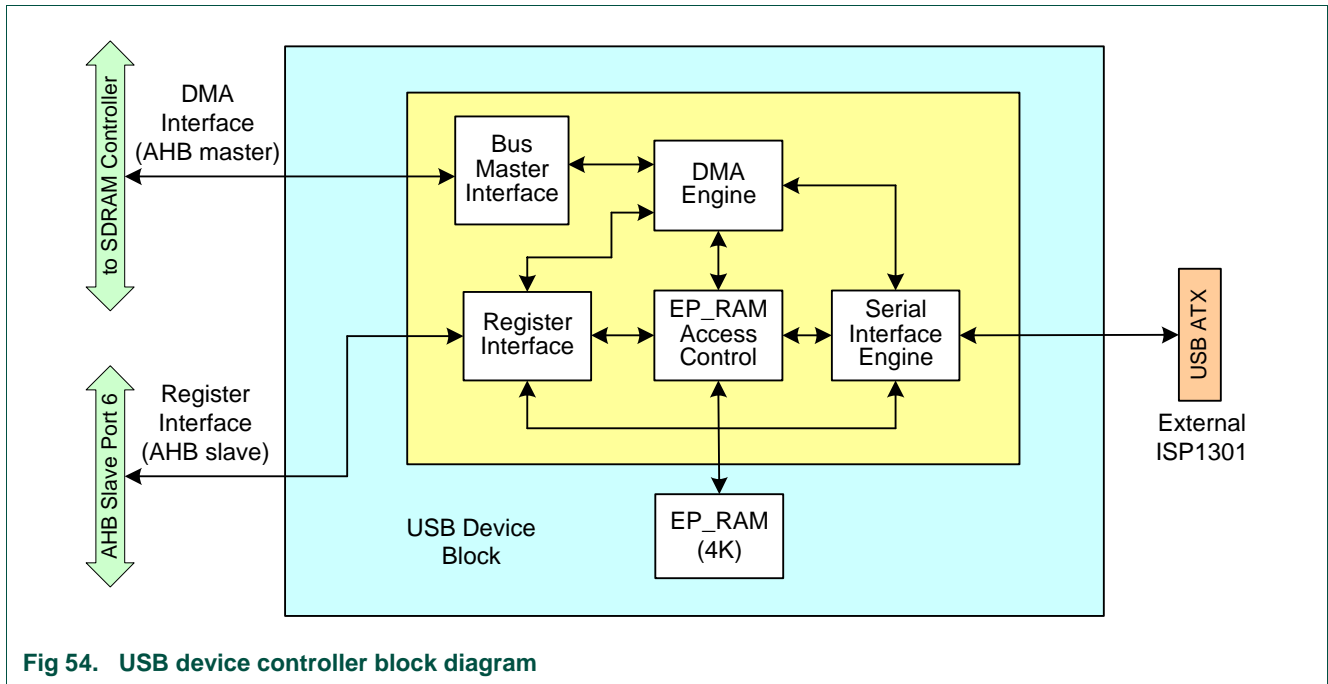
to SDRAM Controller

DMA Interface (AHB master)

Bus Master Interface

DMA Engine

Register Interface

EP_RAM Access Control

Serial Interface Engine

USB ATX

External ISP1301

AHB Slave Port 6

Register Interface (AHB slave)

USB Device Block

EP_RAM (4K)

Fig 54. USB device controller block diagram